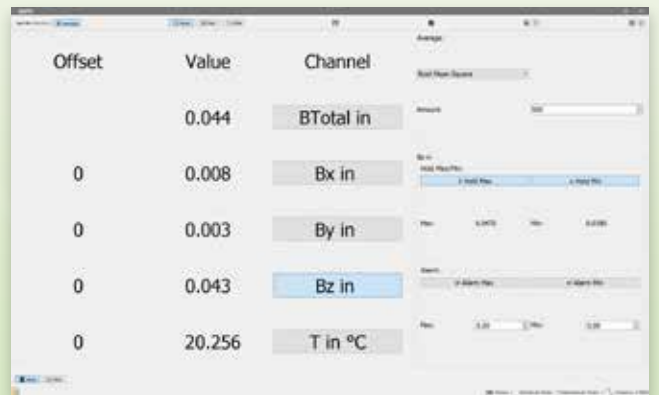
Offset | Value | Channel

0.044 BTotal in

0 0.008 Bx in

0 0.003 By in

0 0.043 Bz in

0 20.256 T in °C

Average

Root Mean Square

Amount

Bz in

Hold Max/Min

Hold Max

Hold Min

Max

Min

Alarm

Alarm Max

Alarm Min

Max

Min